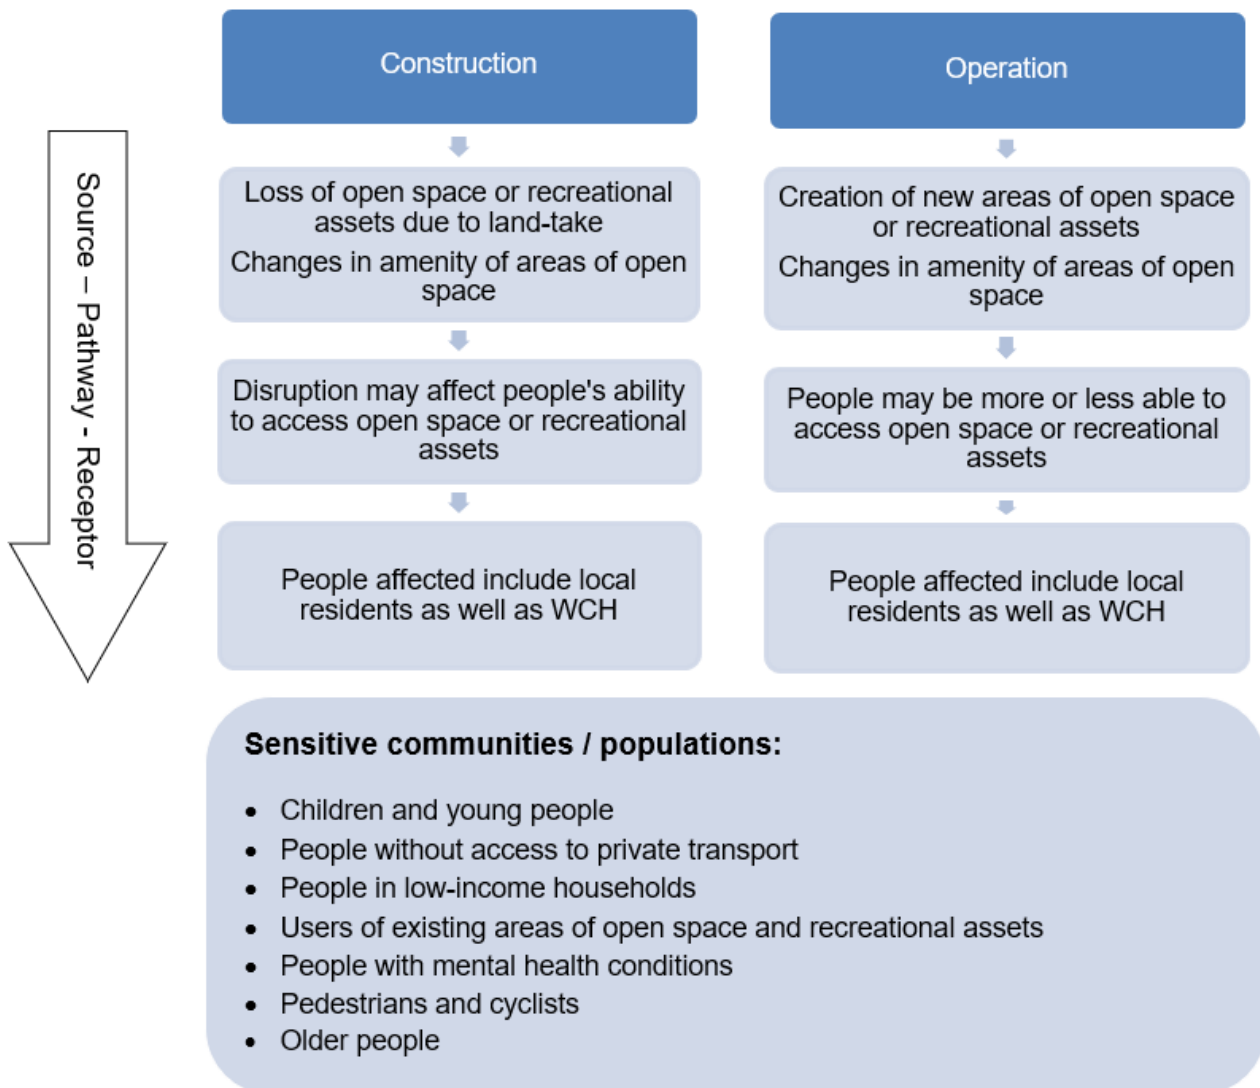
Source – Pathway - Receptor

Construction

Loss of open space or recreational assets due to land-take

Changes in amenity of areas of open space

Disruption may affect people's ability to access open space or recreational assets

People affected include local residents as well as WCH

Operation

Creation of new areas of open space or recreational assets

Changes in amenity of areas of open space

People may be more or less able to access open space or recreational assets

People affected include local residents as well as WCH

**Sensitive communities / populations:**

- Children and young people
- People without access to private transport
- People in low-income households
- Users of existing areas of open space and recreational assets
- People with mental health conditions
- Pedestrians and cyclists
- Older people